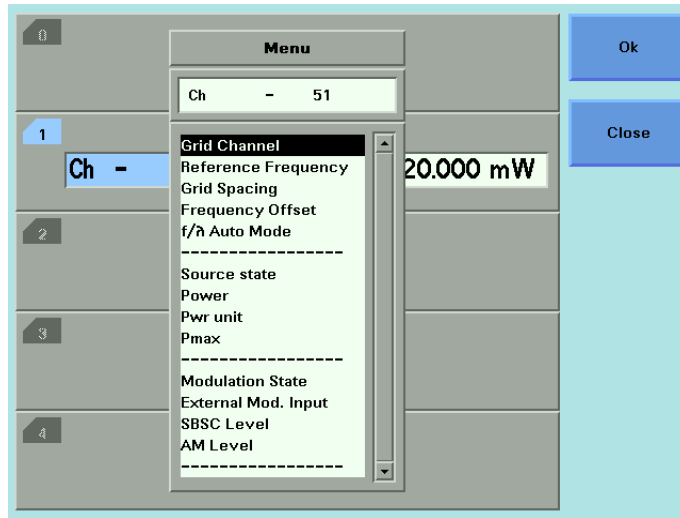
0

Menu

Ch - 51

1

Ch -

Grid Channel
Reference Frequency
Grid Spacing
Frequency Offset
f/λ Auto Mode
-----------------
Source state
Power
Pwr unit
Pmax
-----------------
Modulation State
External Mod. Input
SBSC Level
AM Level
-----------------

20.000 mW

2

3

4

Ok

Close